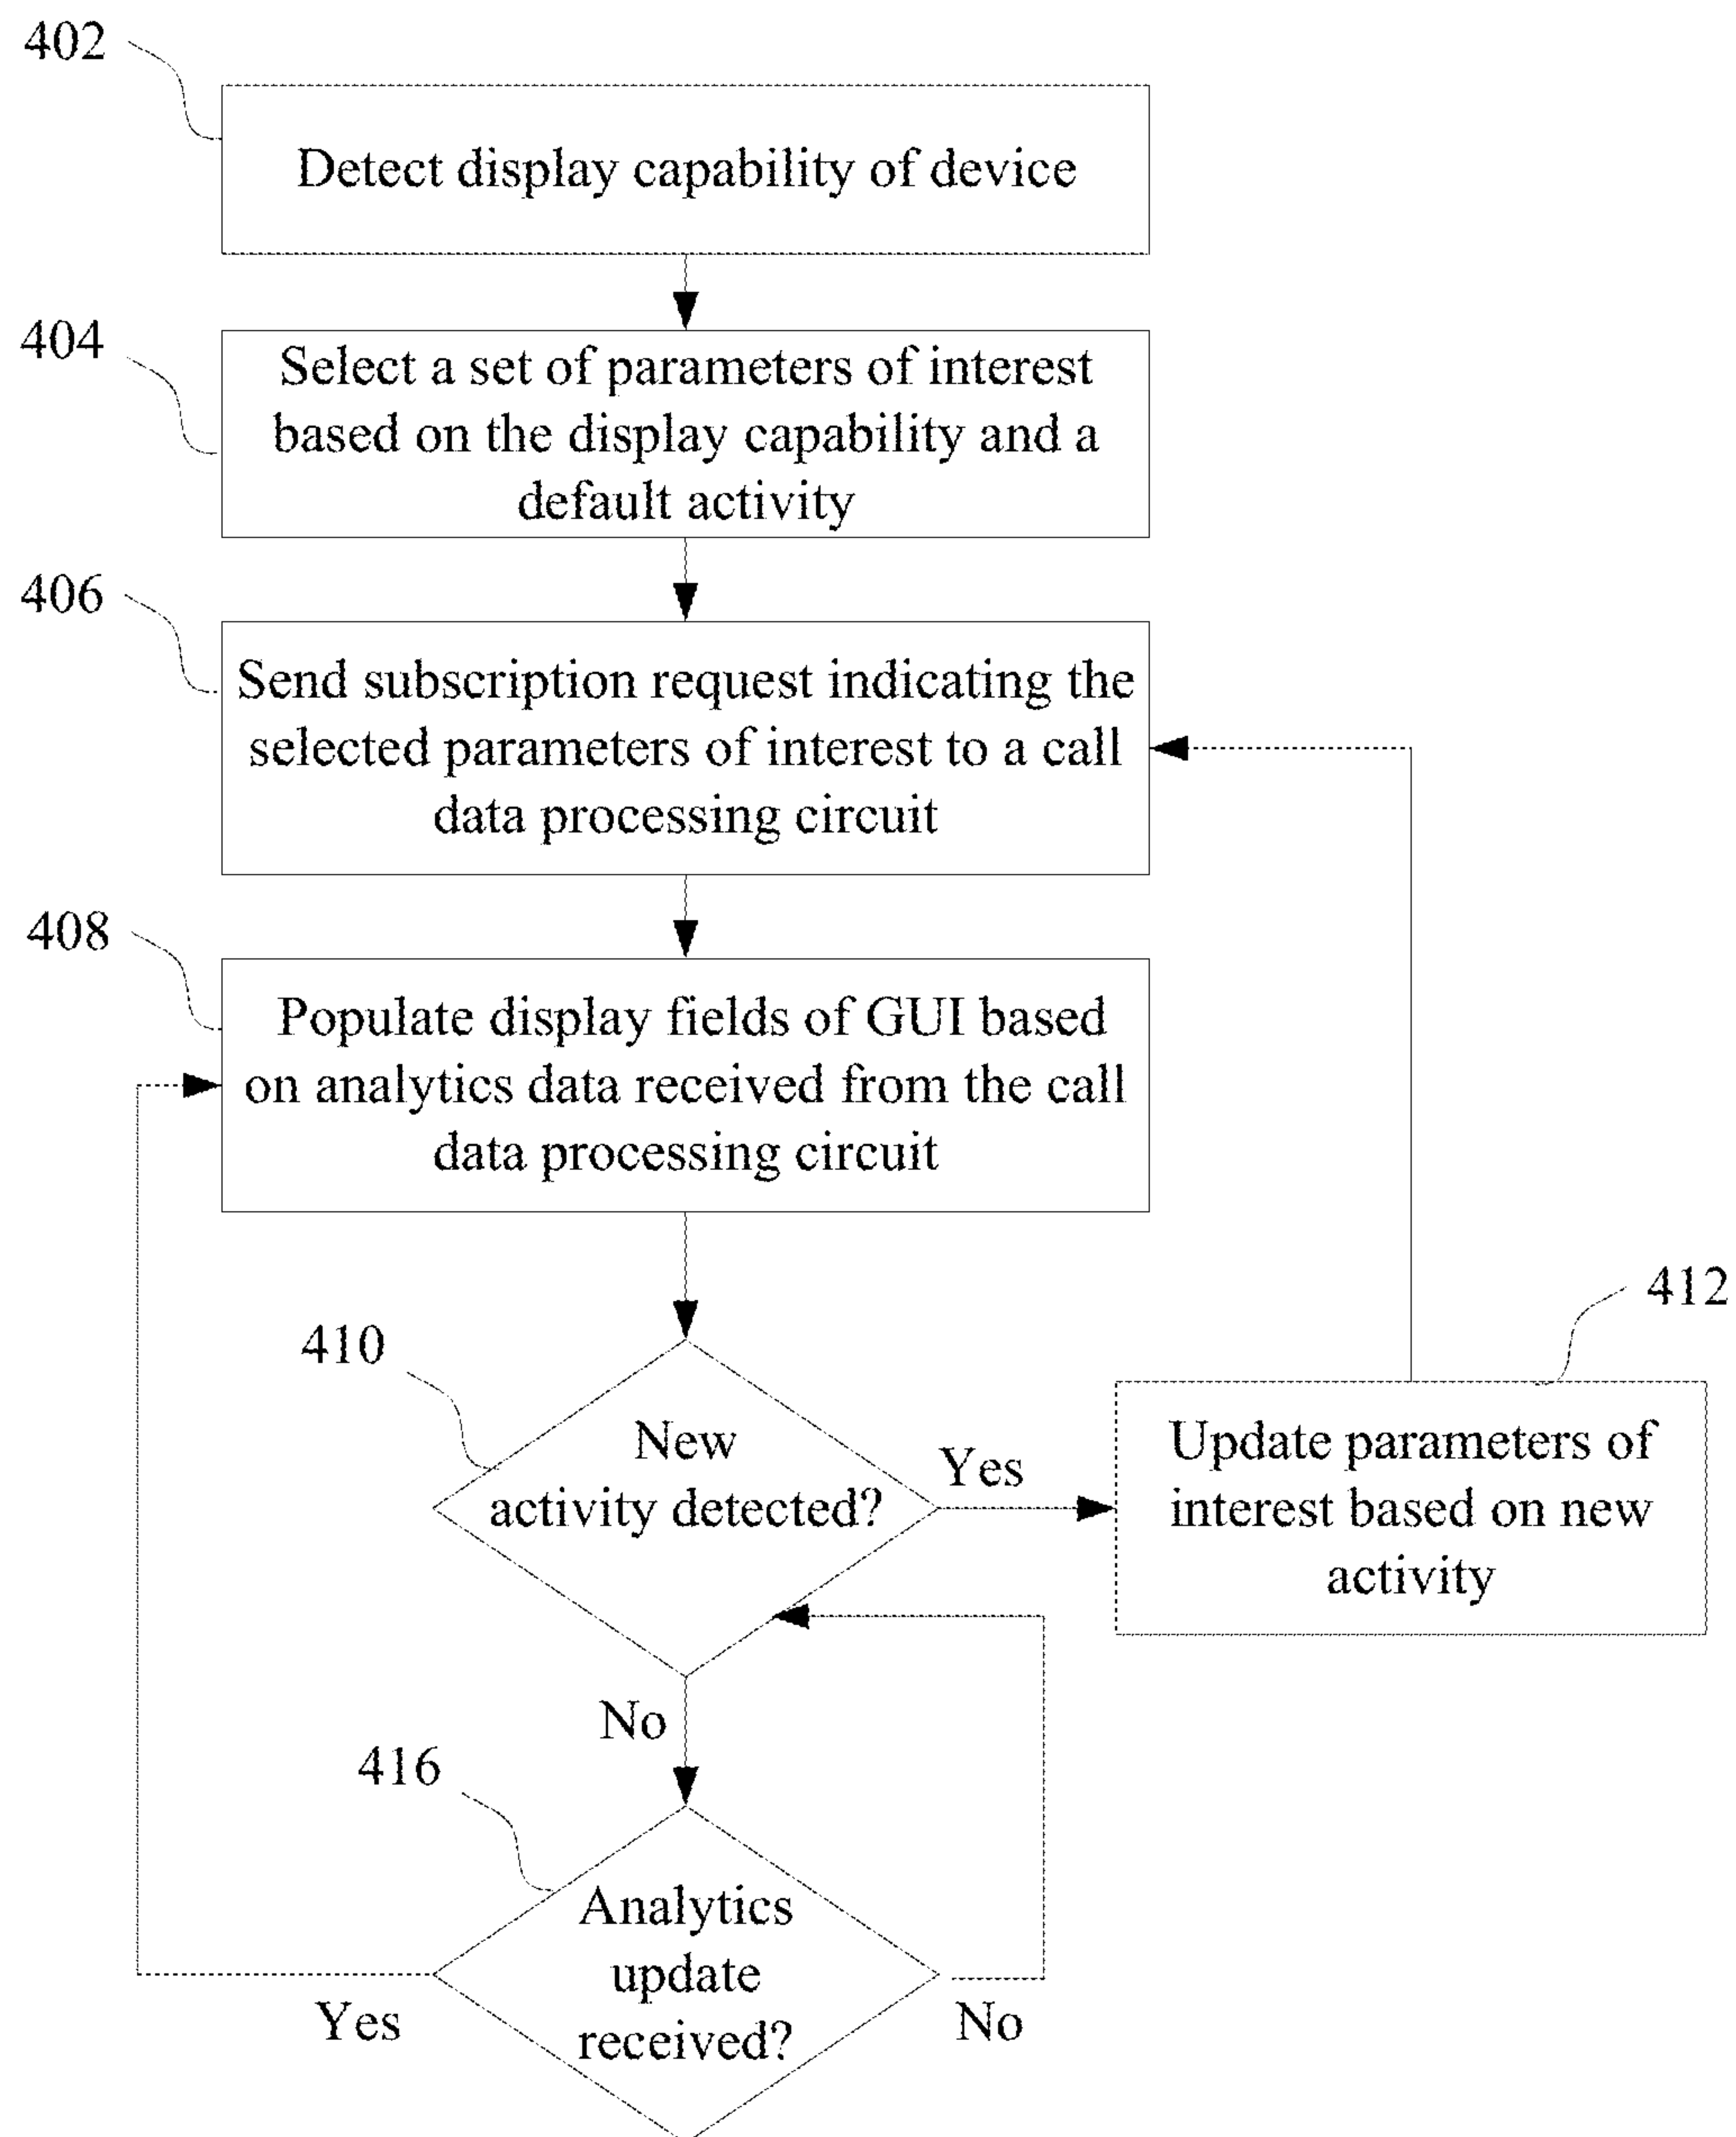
402

Detect display capability of device

404

Select a set of parameters of interest based on the display capability and a default activity

406

Send subscription request indicating the selected parameters of interest to a call data processing circuit

408

Populate display fields of GUI based on analytics data received from the call data processing circuit

410

New activity detected?

Yes

412

Update parameters of interest based on new activity

No

416

Analytics update received?

Yes

No